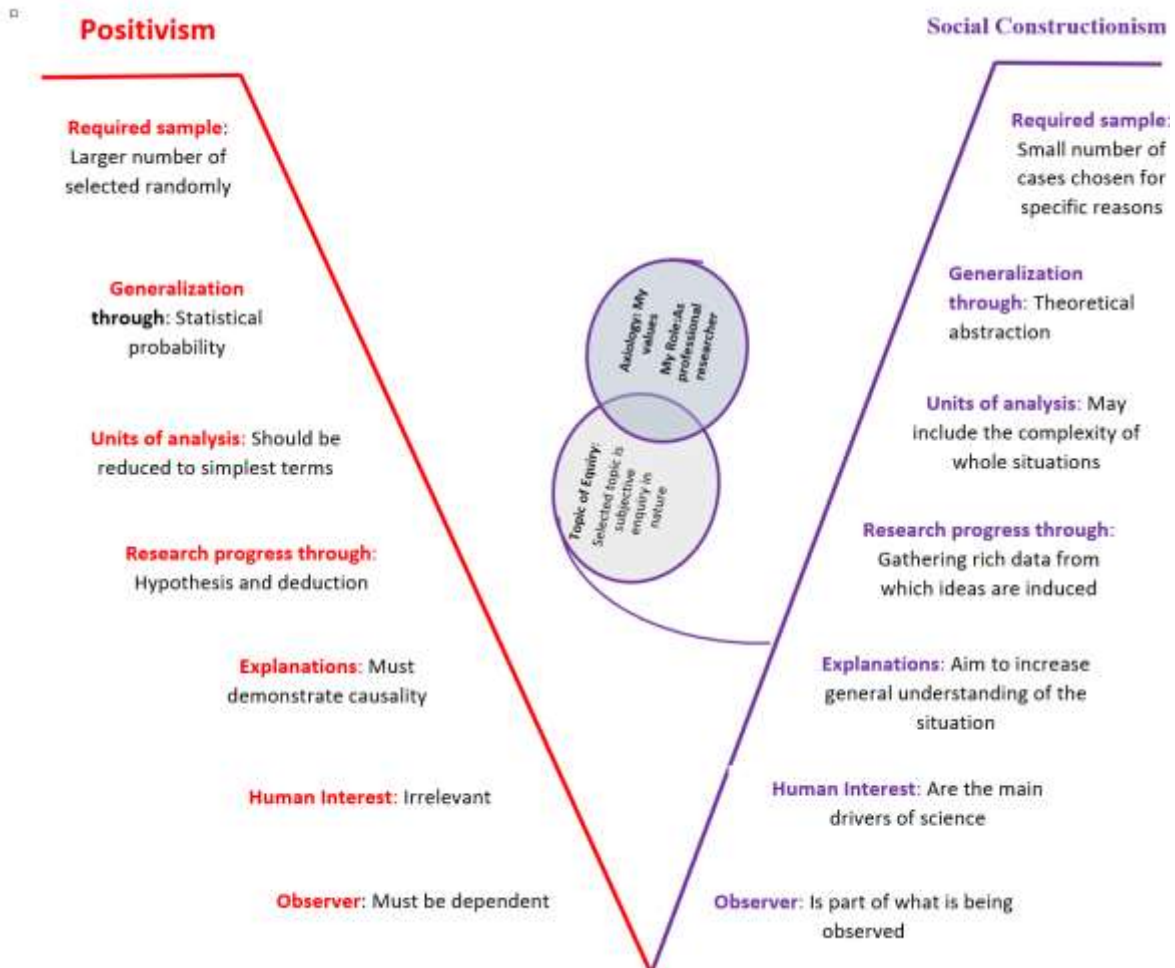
Positivism

Required sample: Larger number of selected randomly

Generalization through: Statistical probability

Units of analysis: Should be reduced to simplest terms

Research progress through: Hypothesis and deduction

Explanations: Must demonstrate causality

Human Interest: Irrelevant

Observer: Must be dependent

Axiology: My values My Role:As professional researcher

Topic of Equiry: Selected topic is subjective enquiry in nature

Social Constructionism

Required sample: Small number of cases chosen for specific reasons

Generalization through: Theoretical abstraction

Units of analysis: May include the complexity of whole situations

Research progress through: Gathering rich data from which ideas are induced

Explanations: Aim to increase general understanding of the situation

Human Interest: Are the main drivers of science

Observer: Is part of what is being observed